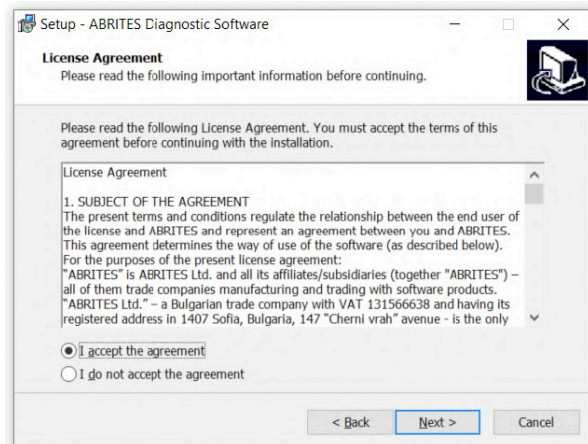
Setup - ABRITES Diagnostic Software

License Agreement
Please read the following important information before continuing.

Please read the following License Agreement. You must accept the terms of this agreement before continuing with the installation.

License Agreement

1. SUBJECT OF THE AGREEMENT
The present terms and conditions regulate the relationship between the end user of the license and ABRITES and represent an agreement between you and ABRITES. This agreement determines the way of use of the software (as described below).
For the purposes of the present license agreement:
"ABRITES" is ABRITES Ltd. and all its affiliates/subsidiaries (together "ABRITES") – all of them trade companies manufacturing and trading with software products.
"ABRITES Ltd." – a Bulgarian trade company with VAT 131566638 and having its registered address in 1407 Sofia, Bulgaria, 147 "Cherni vrah" avenue - is the only

I accept the agreement
I do not accept the agreement

< Back
Next >
Cancel